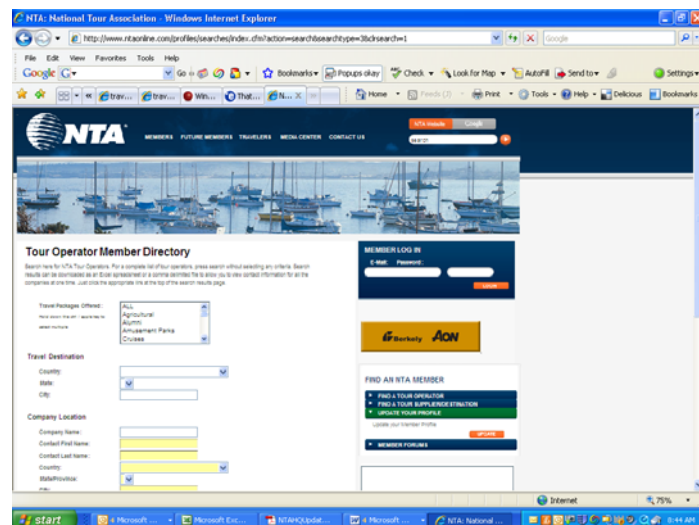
NTA: National Tour Association - Windows Internet Explorer

http://www.ntaonline.com/profiles/searches/index.cfm?action=search&searchtype=3&clsearch=1

Google

File Edit View Favorites Tools Help

Google G

Go

Bookmarks

Popups okay

Check

Look for Map

AutoFill

Send to

Settings

trav...

trav...

Win...

That...

N...

Home

Feeds (J)

Print

Tools

Help

Delicious

Bookmarks

NTA

MEMBERS FUTURE MEMBERS TRAVELERS MEDIA CENTER CONTACT US

NTA Website Google

search

Tour Operator Member Directory

Search here for NTA Tour Operators. For a complete list of tour operators, press search without selecting any criteria. Search results can be downloaded as an Excel spreadsheet or a comma delimited file to allow you to view contact information for all the companies at one time. Just click the appropriate link at the top of the search results page.

Travel Packages Offered:

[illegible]

ALL
Agricultural
Alumni
Amusement Parks
Cruises

Travel Destination

Country:

State:

City:

Company Location

Company Name:

Contact First Name:

Contact Last Name:

Country:

State/Province:

MEMBER LOG IN

E-Mail: Password:

LOGIN

Berkely AON

FIND AN NTA MEMBER

FIND A TOUR OPERATOR

FIND A TOUR SUPPLIER/DESTINATION

UPDATE YOUR PROFILE

Update your Member Profile

UPDATE

MEMBER FORUMS

Internet

75%

start

4 Microsoft ...

Microsoft Exc...

NTAHQUpdat...

4 Microsoft ...

NTA: National ...

8:44 AM